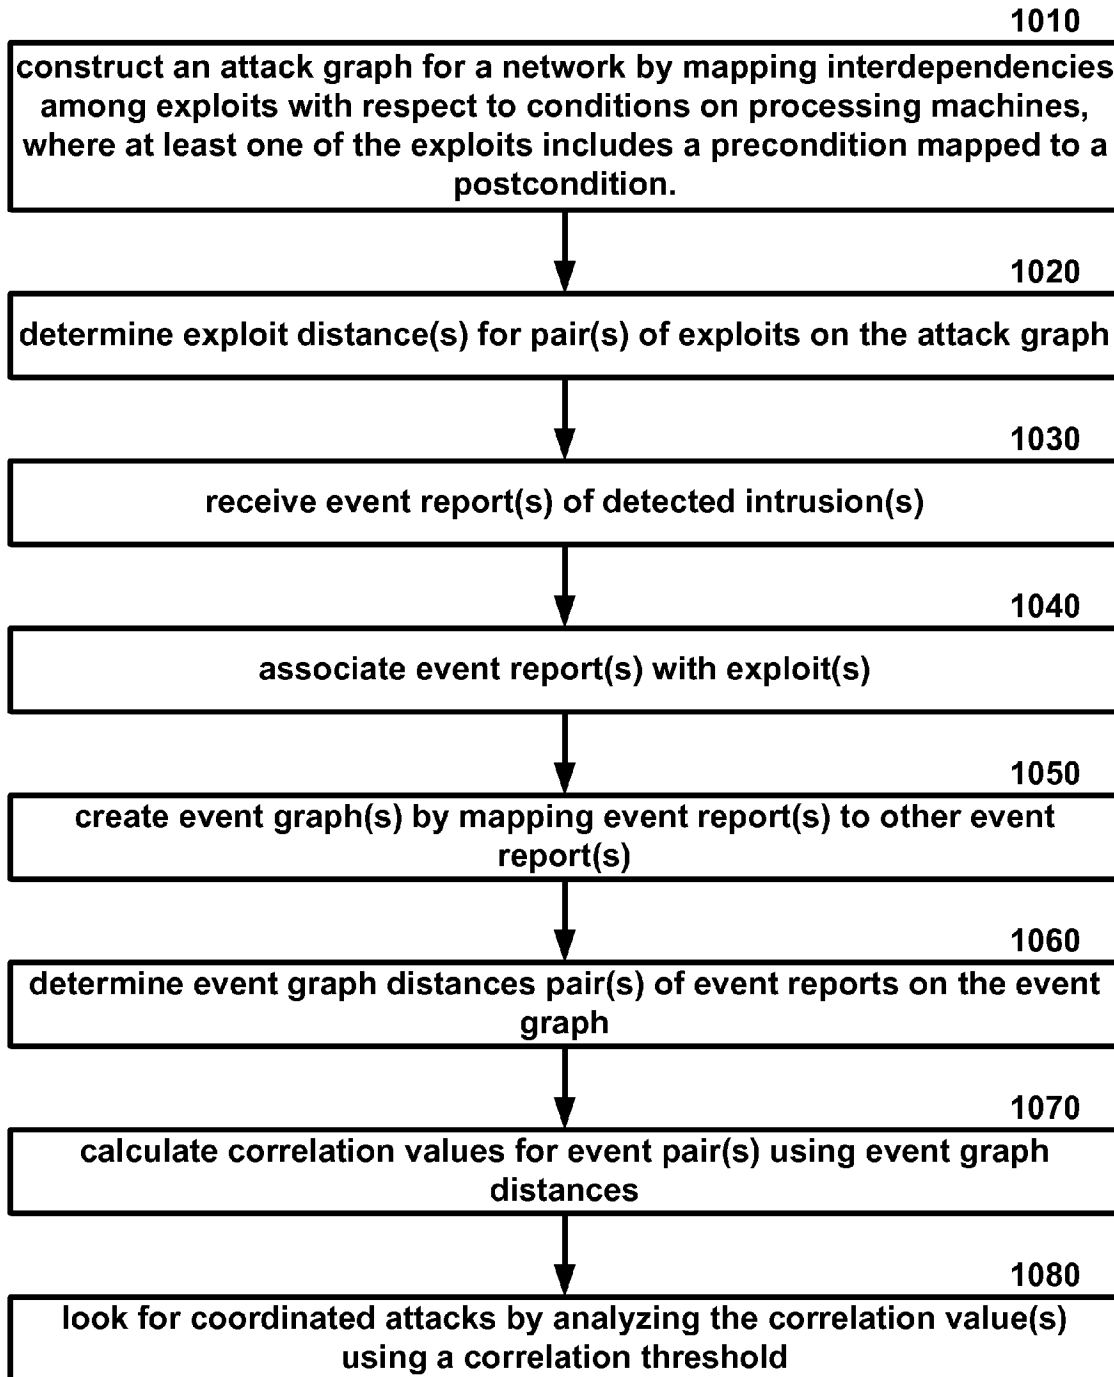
1010

construct an attack graph for a network by mapping interdependencies among exploits with respect to conditions on processing machines, where at least one of the exploits includes a precondition mapped to a postcondition.

1020

determine exploit distance(s) for pair(s) of exploits on the attack graph

1030

receive event report(s) of detected intrusion(s)

1040

associate event report(s) with exploit(s)

1050

create event graph(s) by mapping event report(s) to other event report(s)

1060

determine event graph distances pair(s) of event reports on the event graph

1070

calculate correlation values for event pair(s) using event graph distances

1080

look for coordinated attacks by analyzing the correlation value(s) using a correlation threshold